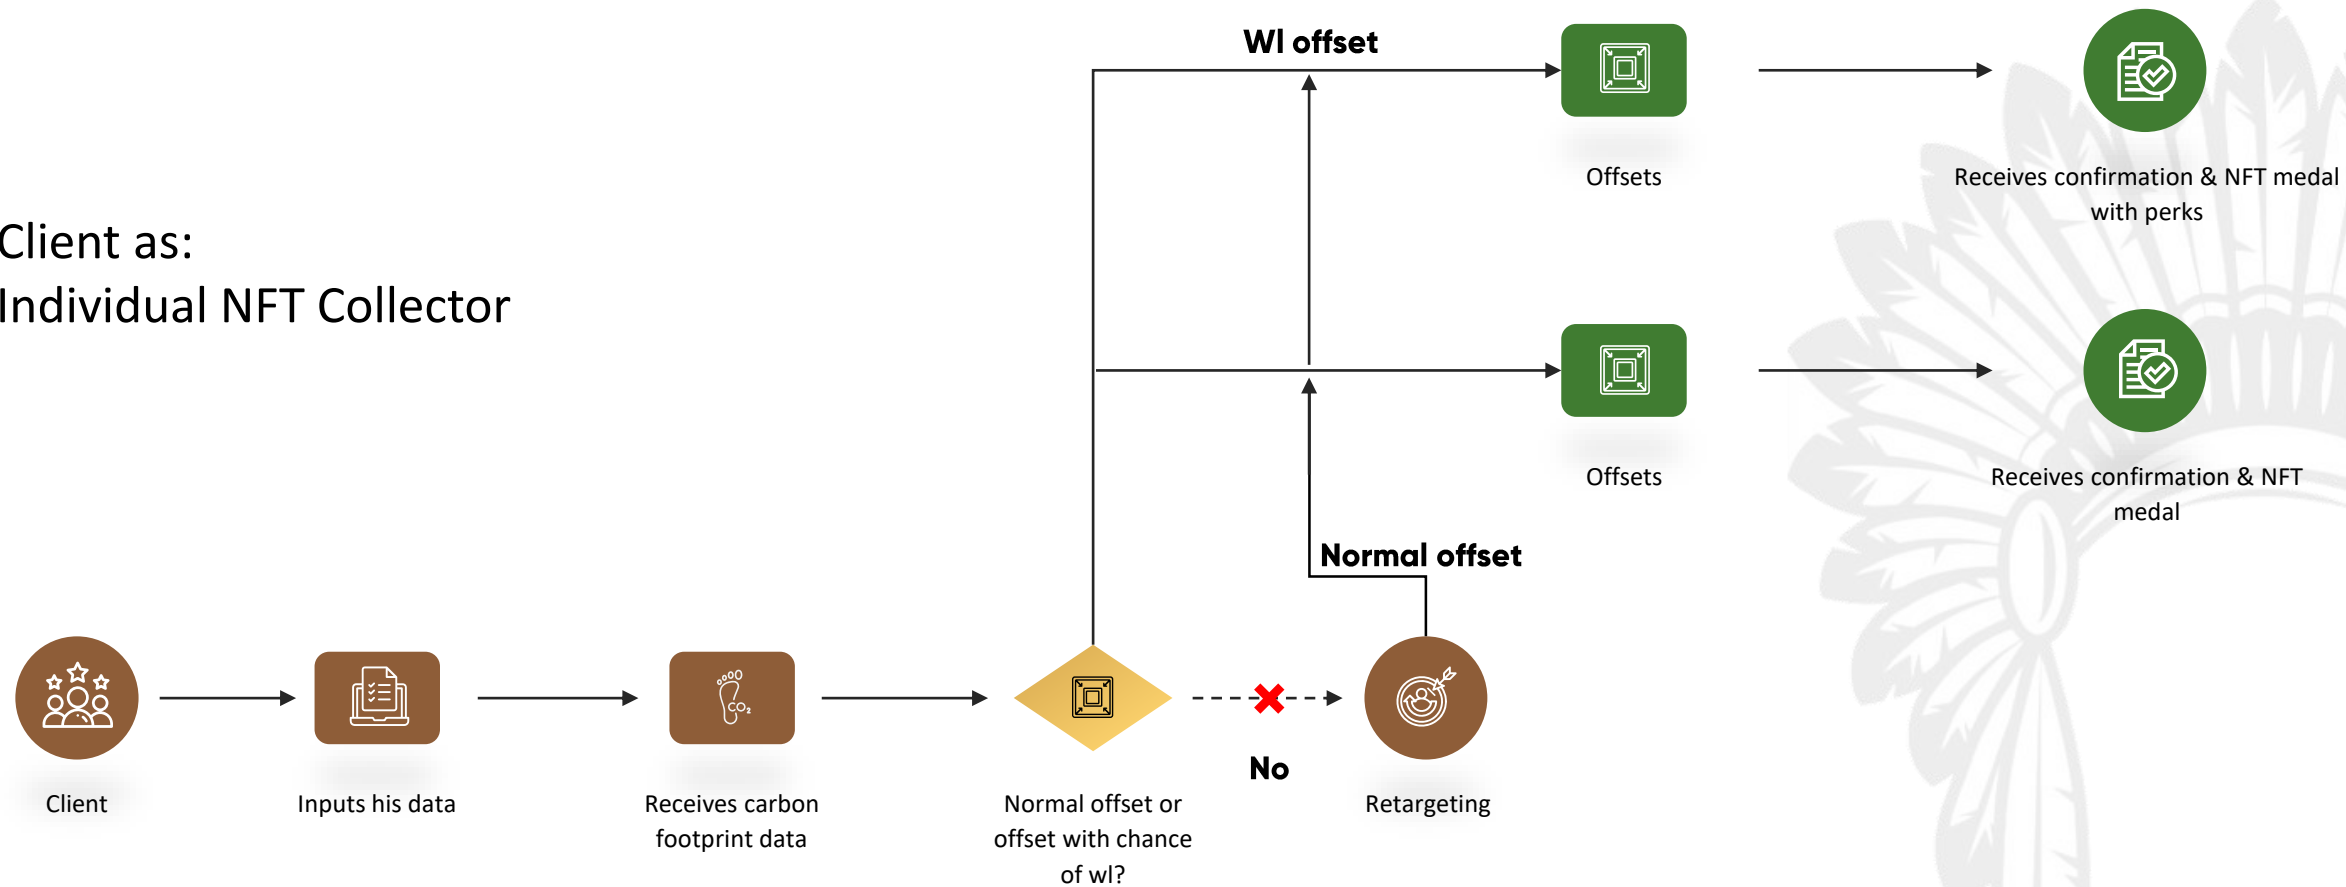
Client as:
Individual NFT Collector

Wl offset

Offsets

Receives confirmation & NFT medal with perks

Offsets

Receives confirmation & NFT medal

Normal offset

Client

Inputs his data

Receives carbon footprint data

Normal offset or offset with chance of wl?

No

Retargeting